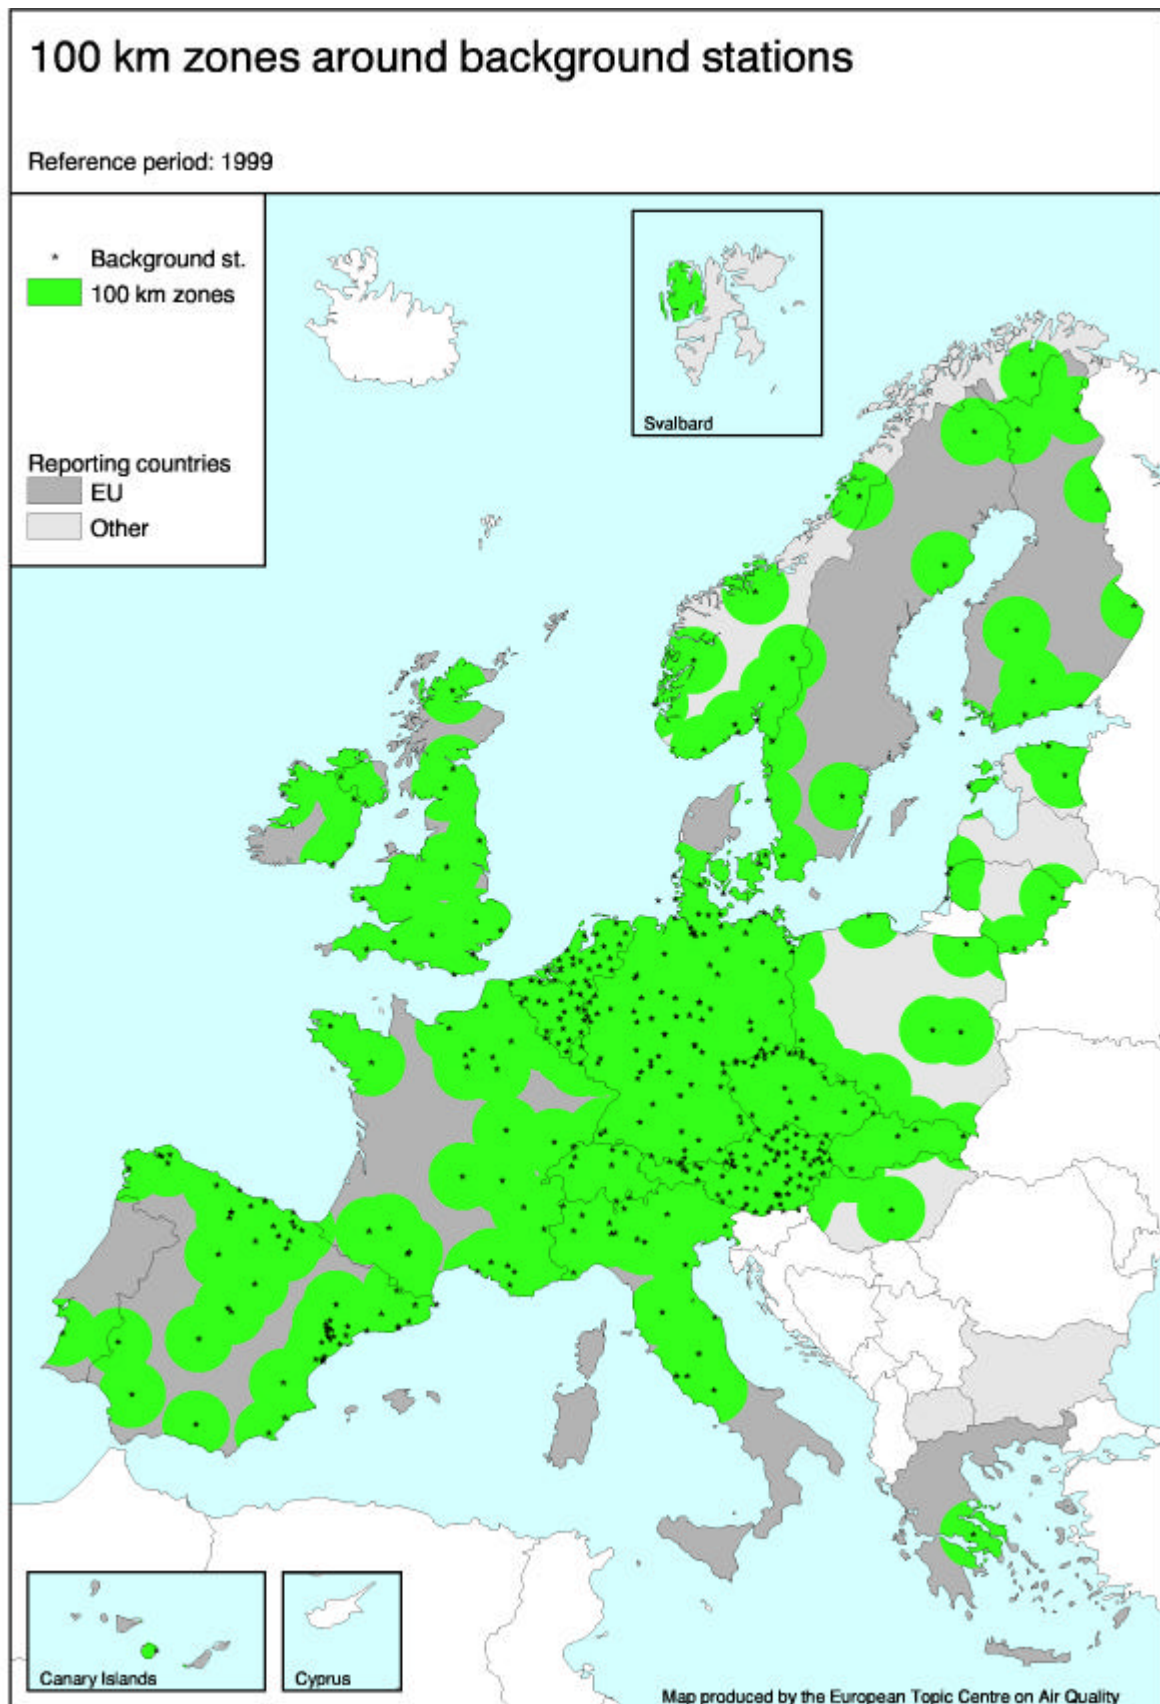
100 km zones around background stations

Reference period: 1999

Background st.
100 km zones

Reporting countries
EU
Other

Svalbard

Canary Islands

Cyprus

Map produced by the European Topic Centre on Air Quality